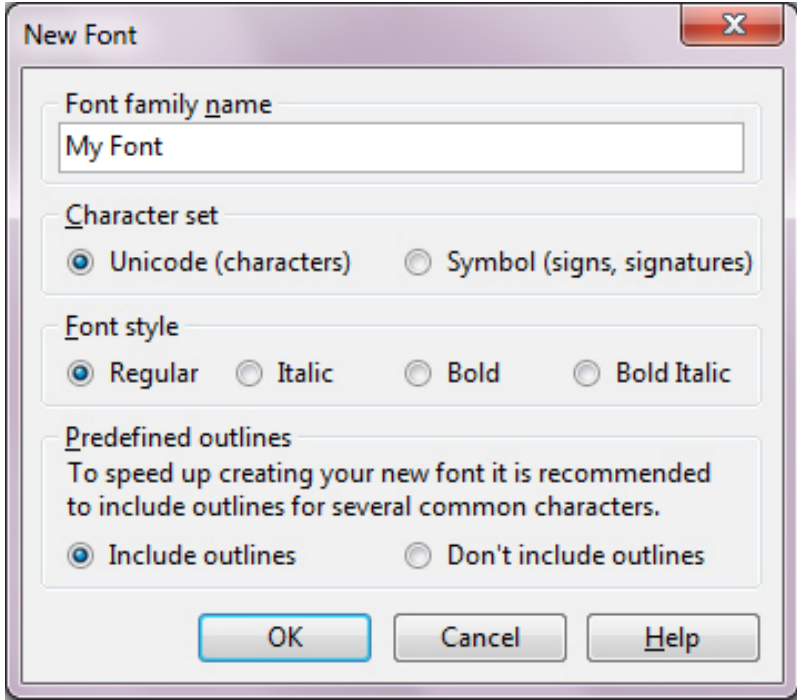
New Font

Font family name
My Font

Character set
Unicode (characters)
Symbol (signs, signatures)

Font style
Regular
Italic
Bold
Bold Italic

Predefined outlines
To speed up creating your new font it is recommended to include outlines for several common characters.
Include outlines
Don't include outlines

OK
Cancel
Help